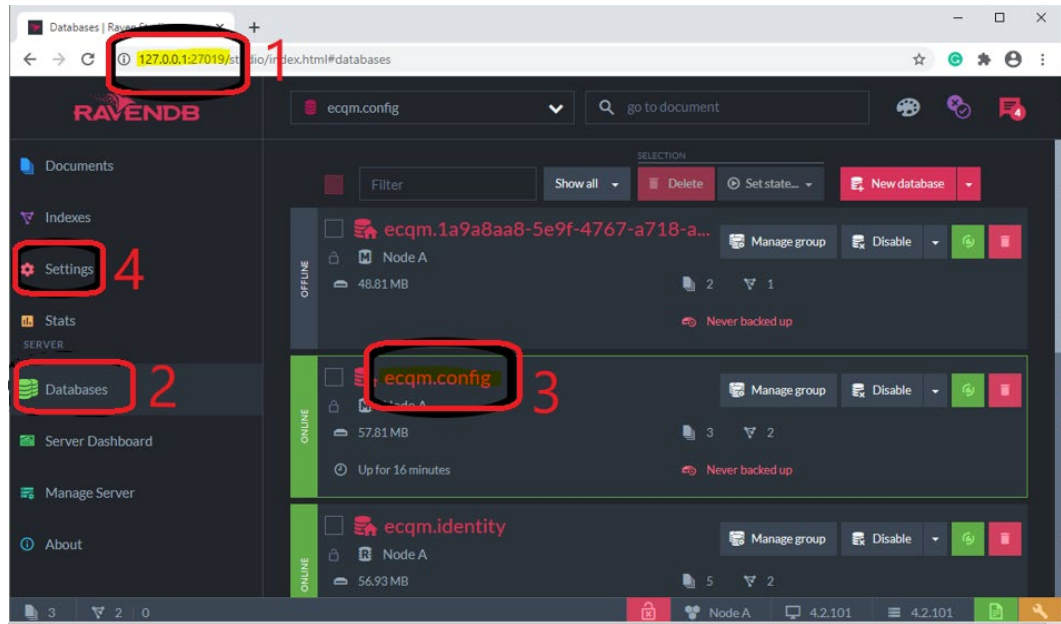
Databases | Raven St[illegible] ×  +

127.0.0.1:27019/st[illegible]dio/in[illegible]dex.html#databases 1

RAVENDB

ecqm.config

go to document

4

Documents

Indexes

Settings 4

Stats

SERVER

Databases 2

Server Dashboard

Manage Server

About

SELECTION

Filter

Show all

Delete

Set state...

New database

OFFLINE

ecqm.1a9a8aa8-5e9f-4767-a718-a...

Node A

48.81 MB

2

1

Never backed up

Manage group

Disable

ONLINE

ecqm.config 3

Node A

57.81 MB

3

2

Up for 16 minutes

Never backed up

Manage group

Disable

ONLINE

ecqm.identity

Node A

56.93 MB

5

2

Manage group

Disable

3  2 | 0

Node A

4.2.101

4.2.101